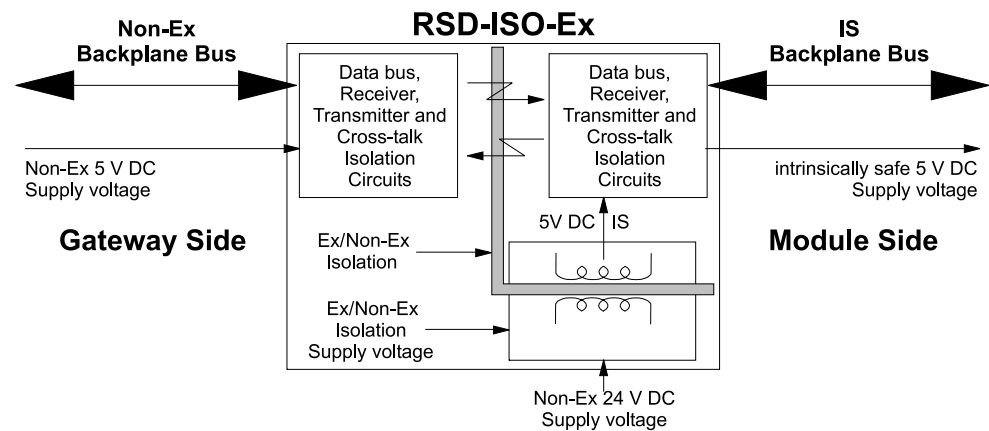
Non-Ex Backplane Bus

RSD-ISO-Ex

IS Backplane Bus

Data bus, Receiver, Transmitter and Cross-talk Isolation Circuits

Data bus, Receiver, Transmitter and Cross-talk Isolation Circuits

Non-Ex 5 V DC Supply voltage

intrinsically safe 5 V DC Supply voltage

5V DC IS

Gateway Side

Ex/Non-Ex Isolation

Module Side

Ex/Non-Ex Isolation Supply voltage

Non-Ex 24 V DC Supply voltage